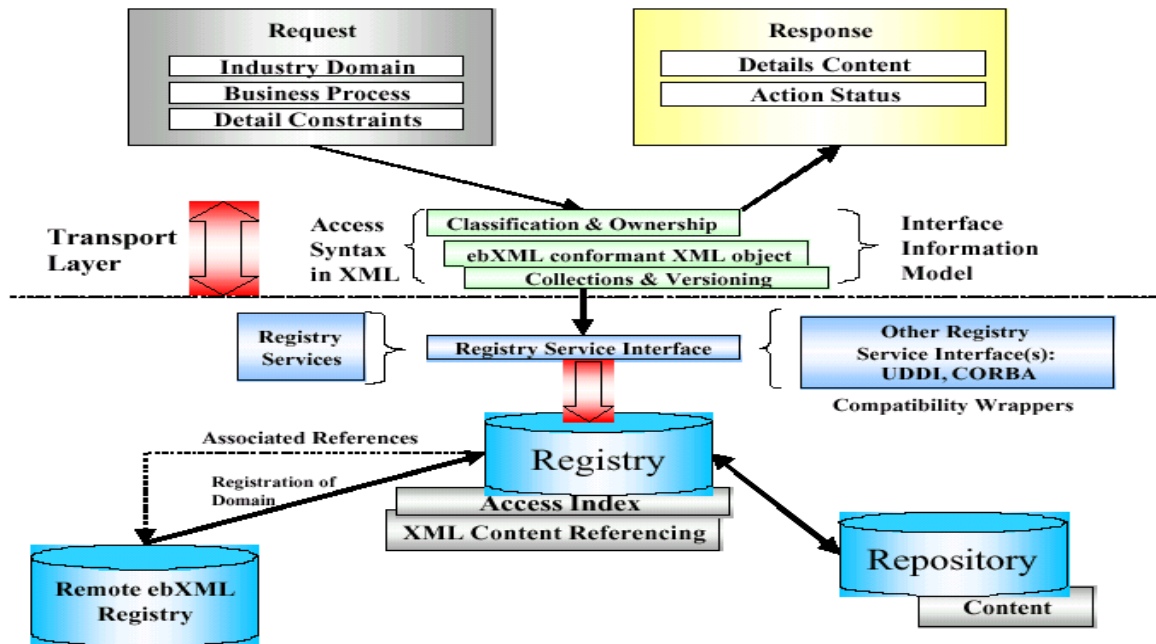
Request
Industry Domain
Business Process
Detail Constraints

Response
Details Content
Action Status

Transport Layer

Access Syntax in XML

Classification & Ownership
ebXML conformant XML object
Collections & Versioning

Interface Information Model

Registry Services

Registry Service Interface

Other Registry Service Interface(s): UDDI, CORBA

Compatibility Wrappers

Associated References

Registration of Domain

Registry

Access Index

XML Content Referencing

Remote ebXML Registry

Repository

Content